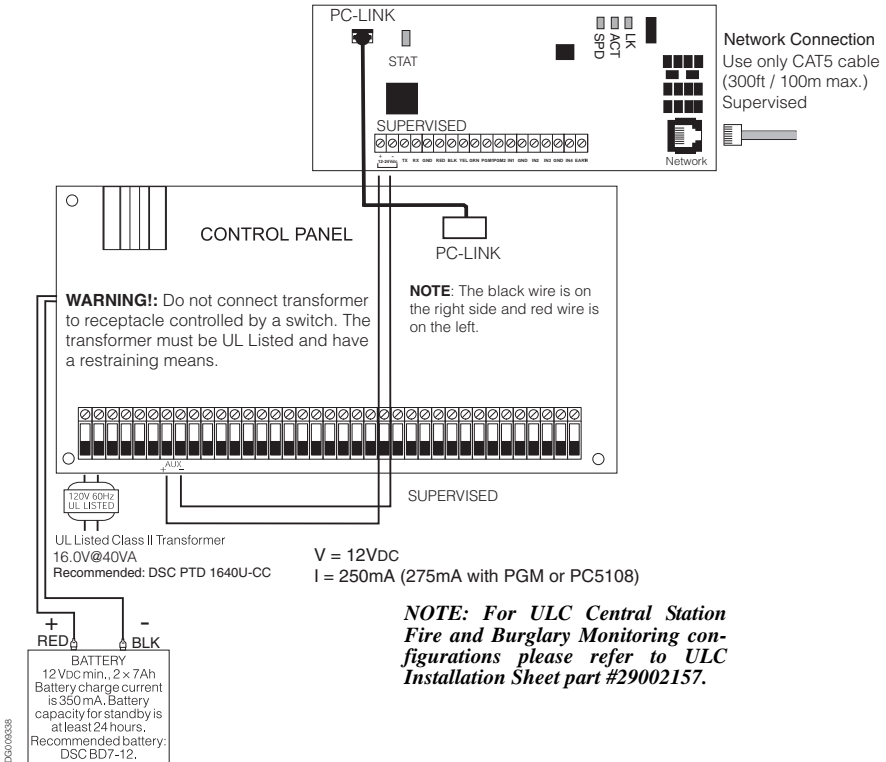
PC-LINK

STAT

SPD ACT LK

Network Connection
Use only CAT5 cable
(300ft / 100m max.)
Supervised

SUPERVISED

+ - (10-30Vdc) TX RX GND RED BLK YEL GRN PGM1 PGM2 IN1 GND IN2 IN3 GND IN4 EARTH

Network

CONTROL PANEL

PC-LINK

WARNING!: Do not connect transformer to receptacle controlled by a switch. The transformer must be UL Listed and have a restraining means.

NOTE: The black wire is on the right side and red wire is on the left.

AUX
+ -

120V 60Hz
UL LISTED

SUPERVISED

UL Listed Class II Transformer
16.0V@40VA
Recommended: DSC PTD 1640U-CC

V = 12VDC
I = 250mA (275mA with PGM or PC5108)

+
RED

-
BLK

NOTE: For ULC Central Station Fire and Burglary Monitoring configurations please refer to ULC Installation Sheet part #29002157.

BATTERY
12 VDC min., 2 x 7Ah
Battery charge current is 350 mA. Battery capacity for standby is at least 24 hours.
Recommended battery: DSC BD7-12.

DG009338